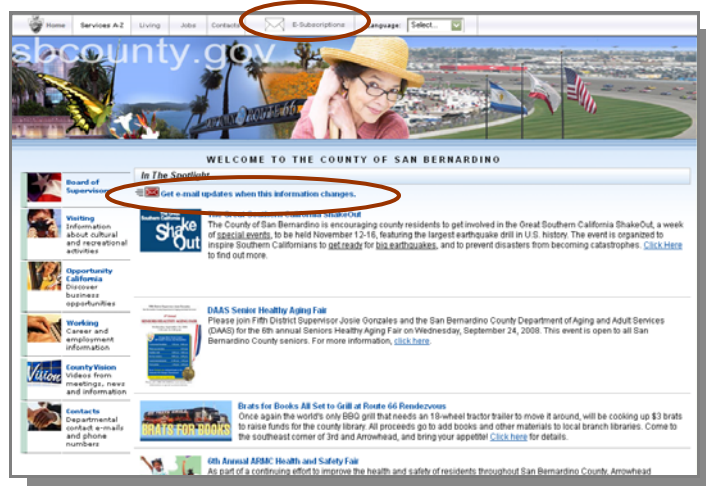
Home | Services A-Z | Living | Jobs | Contacts | E-Subscriptions | Language: Select...

sbcounty.gov

WELCOME TO THE COUNTY OF SAN BERNARDINO

In The Spotlight

Get e-mail updates when this information changes.

Board of Supervisors

Visiting Information about cultural and recreational activities

Opportunity California Discover business opportunities

Working Career and employment information

County Vision Videos from meetings, news and information

Contacts Departmental contact e-mails and phone numbers

Shake Out

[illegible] ShakeOut
The County of San Bernardino is encouraging county residents to get involved in the Great Southern California ShakeOut, a week of special events, to be held November 12-16, featuring the largest earthquake drill in U.S. history. The event is organized to inspire Southern Californians to get ready for big earthquakes, and to prevent disasters from becoming catastrophes. Click Here to find out more.

DAAS Senior Healthy Aging Fair
Please join Fifth District Supervisor Josie Gonzales and the San Bernardino County Department of Aging and Adult Services (DAAS) for the 6th annual Seniors Healthy Aging Fair on Wednesday, September 24, 2008. This event is open to all San Bernardino County seniors. For more information, click here.

BRATS FOR BOOKS

Brats for Books All Set to Grill at Route 66 Rendezvous
Once again the world's only BBQ grill that needs an 18-wheel tractor trailer to move it around, will be cooking up $3 brats to raise funds for the county library. All proceeds go to add books and other materials to local branch libraries. Come to the southeast corner of 3rd and Arrowhead, and bring your appetite! Click here for details.

6th Annual ARMC Health and Safety Fair
As part of a continuing effort to improve the health and safety of residents throughout San Bernardino County, Arrowhead